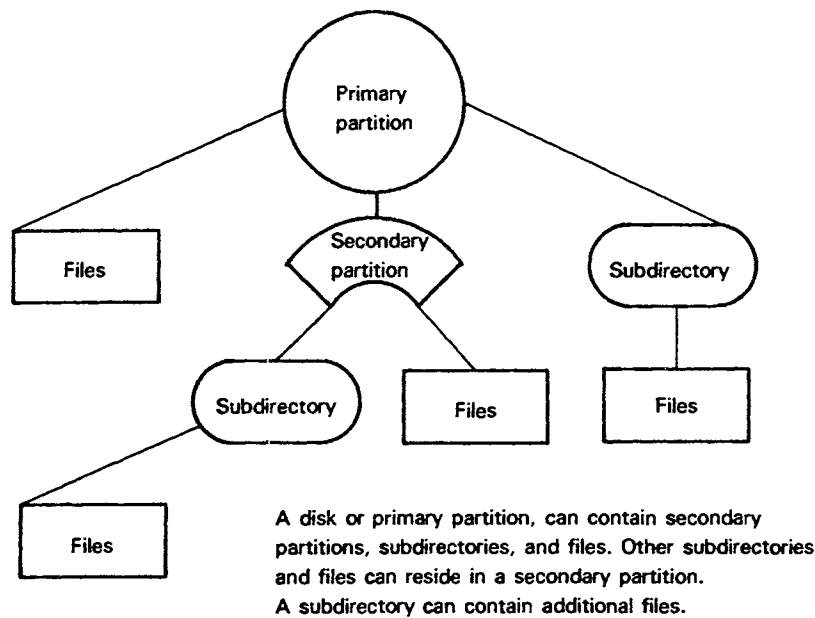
Primary partition

Files

Secondary partition

Subdirectory

Subdirectory

Files

Files

Files

A disk or primary partition, can contain secondary partitions, subdirectories, and files. Other subdirectories and files can reside in a secondary partition.
A subdirectory can contain additional files.